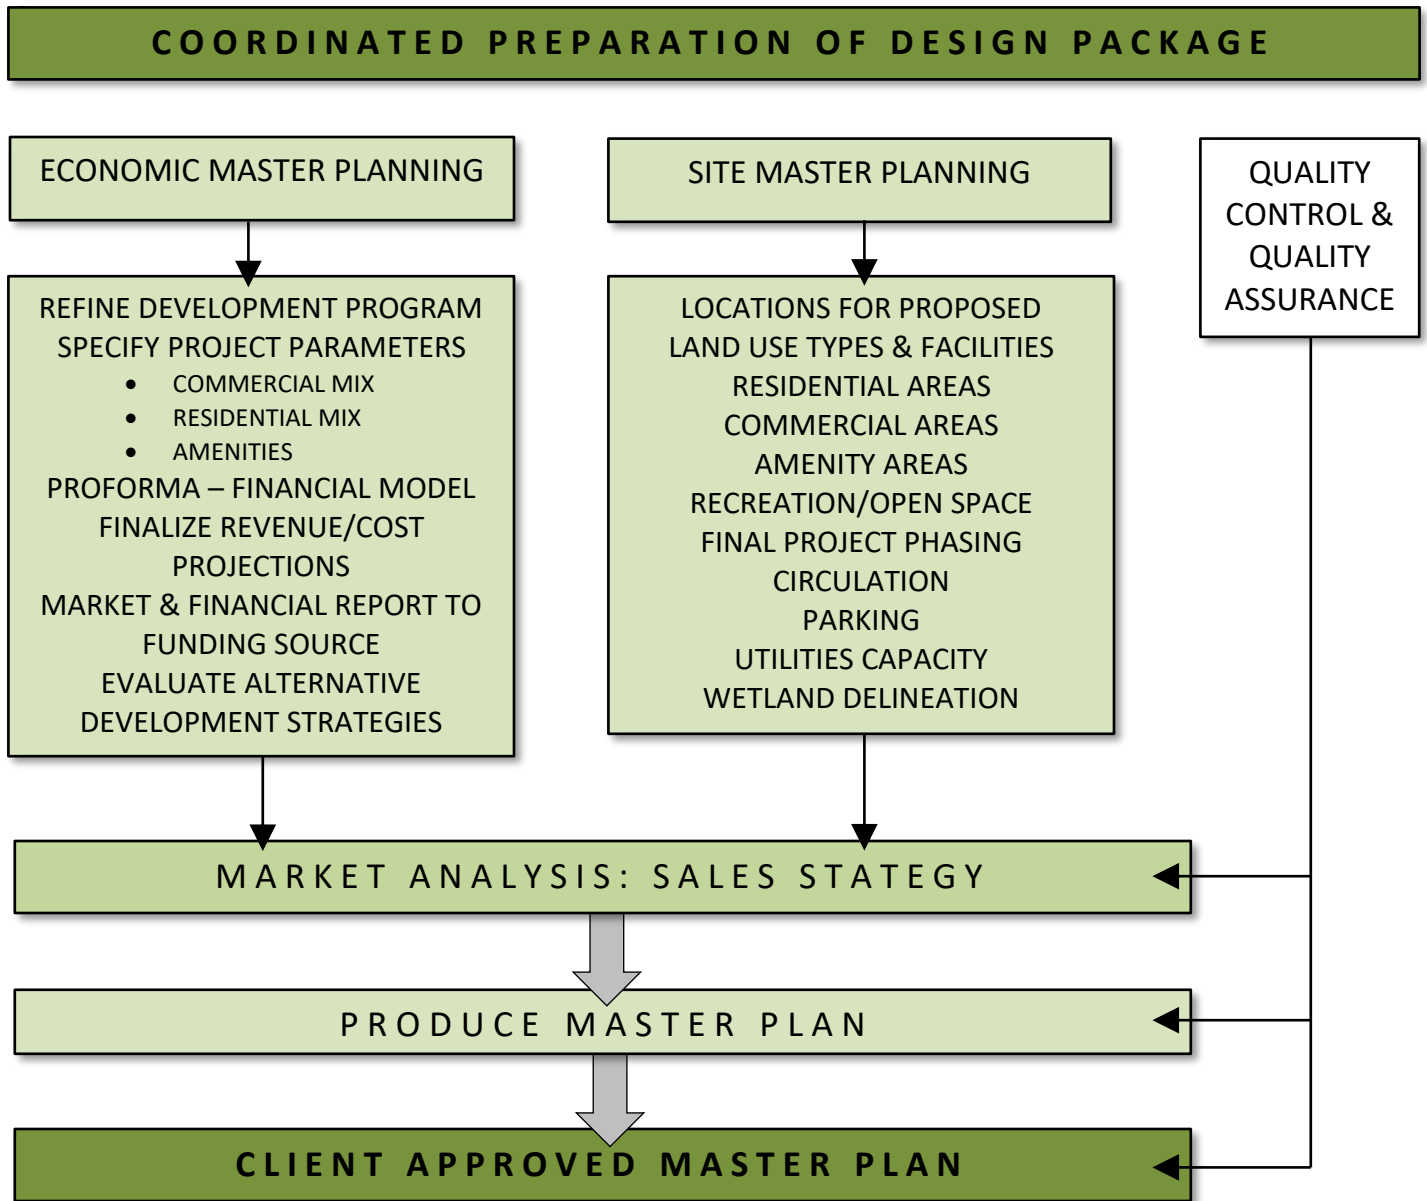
COORDINATED PREPARATION OF DESIGN PACKAGE

ECONOMIC MASTER PLANNING

REFINE DEVELOPMENT PROGRAM
SPECIFY PROJECT PARAMETERS
• COMMERCIAL MIX
• RESIDENTIAL MIX
• AMENITIES
PROFORMA – FINANCIAL MODEL
FINALIZE REVENUE/COST PROJECTIONS
MARKET & FINANCIAL REPORT TO FUNDING SOURCE
EVALUATE ALTERNATIVE DEVELOPMENT STRATEGIES

SITE MASTER PLANNING

LOCATIONS FOR PROPOSED LAND USE TYPES & FACILITIES
RESIDENTIAL AREAS
COMMERCIAL AREAS
AMENITY AREAS
RECREATION/OPEN SPACE
FINAL PROJECT PHASING
CIRCULATION
PARKING
UTILITIES CAPACITY
WETLAND DELINEATION

QUALITY CONTROL & QUALITY ASSURANCE

MARKET ANALYSIS: SALES STATEGY

PRODUCE MASTER PLAN

CLIENT APPROVED MASTER PLAN